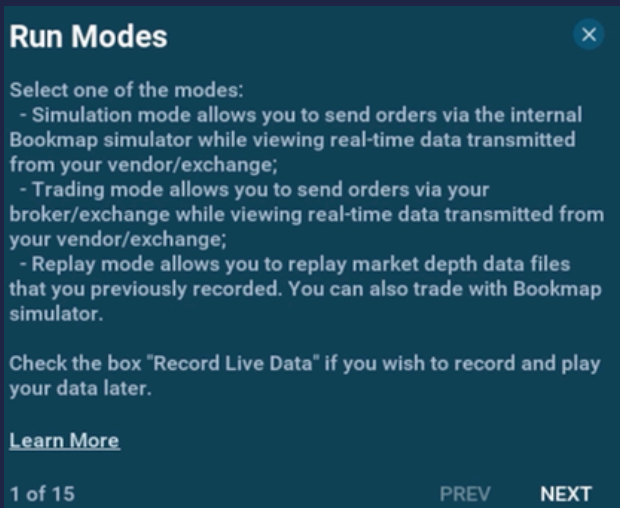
Run Modes

×

Select one of the modes:
- Simulation mode allows you to send orders via the internal Bookmap simulator while viewing real-time data transmitted from your vendor/exchange;
- Trading mode allows you to send orders via your broker/exchange while viewing real-time data transmitted from your vendor/exchange;
- Replay mode allows you to replay market depth data files that you previously recorded. You can also trade with Bookmap simulator.

Check the box "Record Live Data" if you wish to record and play your data later.

Learn More

1 of 15

PREV

NEXT